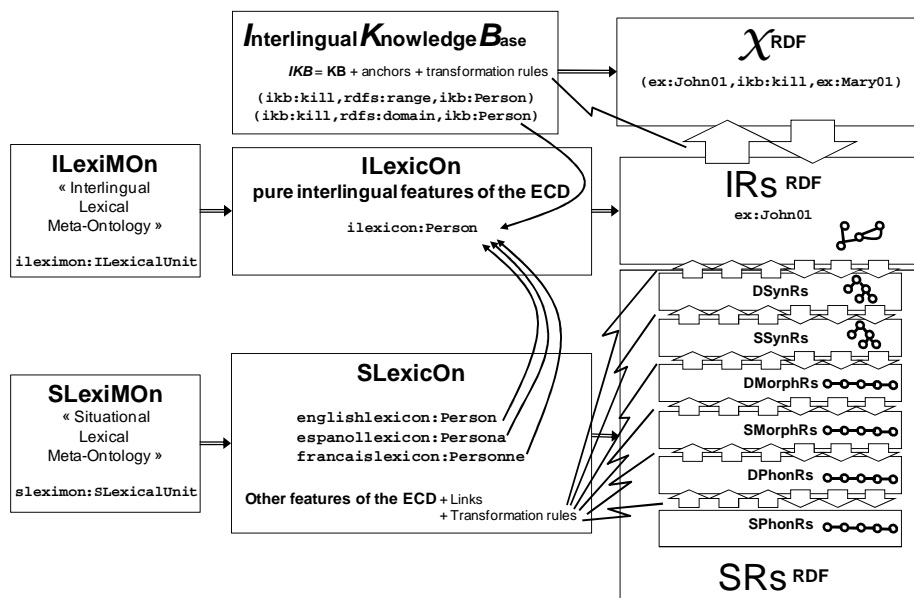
Interlingual Knowledge Base

IKB = KB + anchors + transformation rules

(ikb:kill,rdfs:range,ikb:Person)
(ikb:kill,rdfs:domain,ikb:Person)

$\chi$ RDF

(ex:John01,ikb:kill,ex:Mary01)

ILexiMOn
« Interlingual Lexical Meta-Ontology »

ileximon:ILexicalUnit

ILexicOn
pure interlingual features of the ECD

ilexicon:Person

IRs RDF

ex:John01

DSynRs

SSynRs

DMorphRs

SMorphRs

DPhonRs

SPhonRs

SLexiMOn
« Situational Lexical Meta-Ontology »

slexímon:SLexicalUnit

SLexicOn

englishlexicon:Person
espanollexicon:Persona
francaislexicon:Personne

Other features of the ECD + Links
+ Transformation rules

SRs RDF